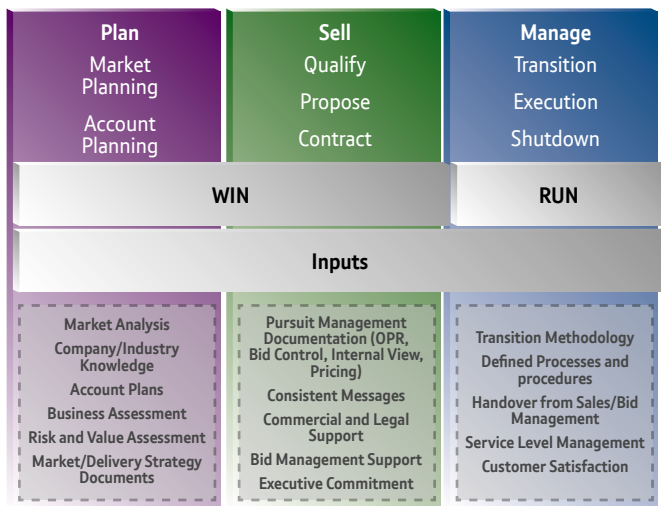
Plan
Market Planning
Account Planning

Sell
Qualify
Propose
Contract

Manage
Transition
Execution
Shutdown

WIN

RUN

Inputs

Market Analysis
Company/Industry Knowledge
Account Plans
Business Assessment
Risk and Value Assessment
Market/Delivery Strategy Documents

Pursuit Management Documentation (OPR, Bid Control, Internal View, Pricing)
Consistent Messages
Commercial and Legal Support
Bid Management Support
Executive Commitment

Transition Methodology
Defined Processes and procedures
Handover from Sales/Bid Management
Service Level Management
Customer Satisfaction